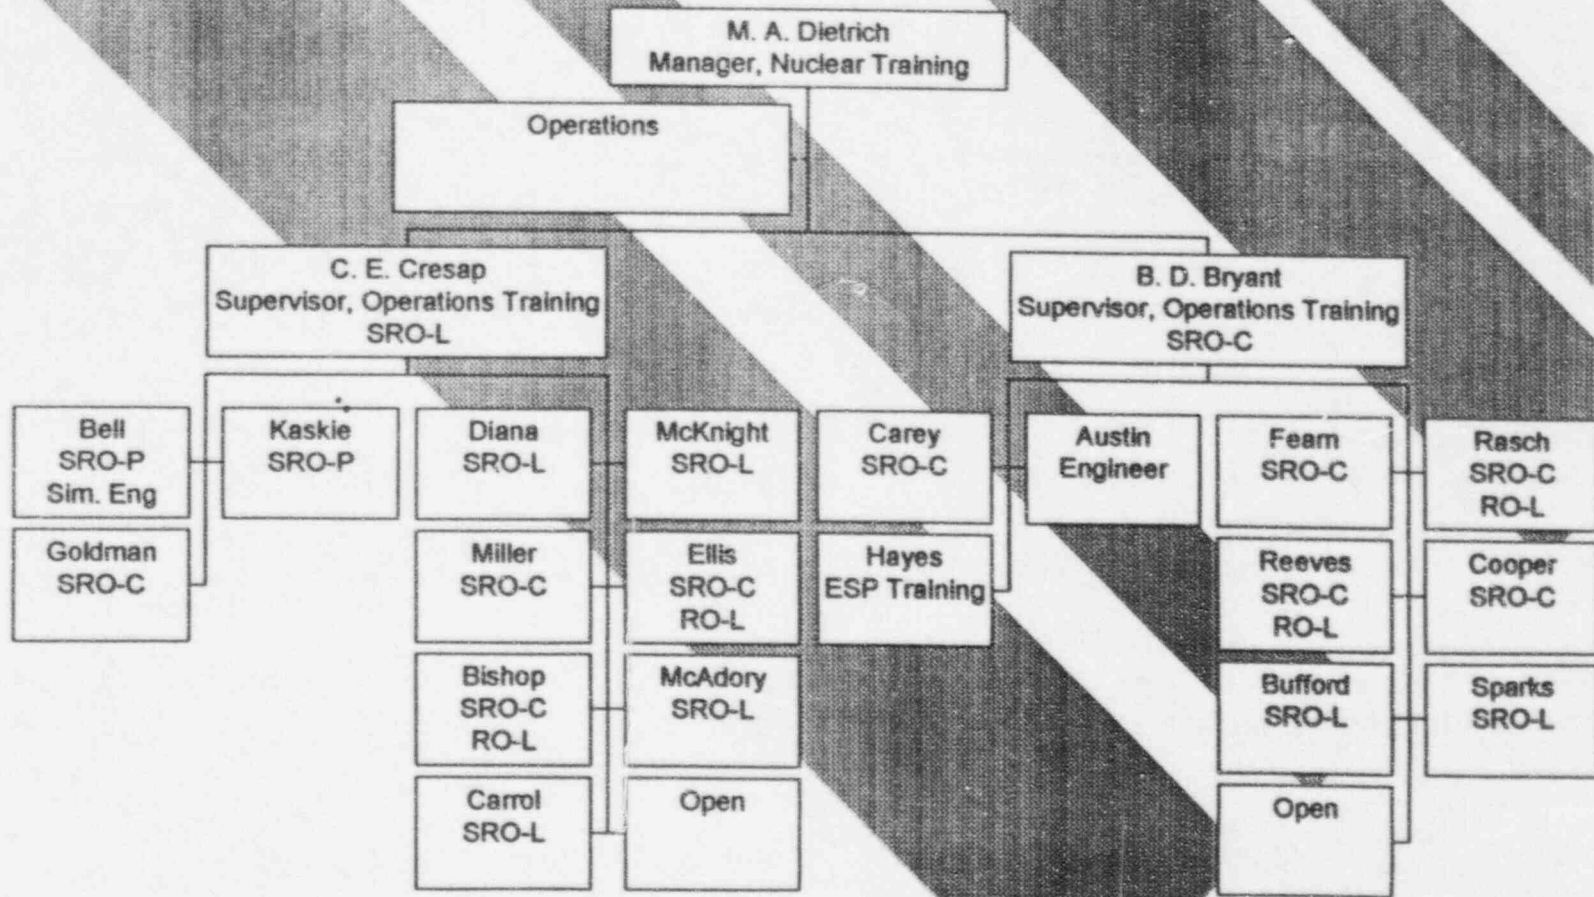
M. A. Dietrich
Manager, Nuclear Training

Operations

C. E. Cresap
Supervisor, Operations Training
SRO-L

B. D. Bryant
Supervisor, Operations Training
SRO-C

Bell
SRO-P
Sim. Eng

Goldman
SRO-C

Kaskie
SRO-P

Diana
SRO-L

Miller
SRO-C

Bishop
SRO-C
RO-L

Carrol
SRO-L

McKnight
SRO-L

Ellis
SRO-C
RO-L

McAdory
SRO-L

Open

Carey
SRO-C

Hayes
ESP Training

Austin
Engineer

Fearn
SRO-C

Reeves
SRO-C
RO-L

Bufford
SRO-L

Open

Rasch
SRO-C
RO-L

Cooper
SRO-C

Sparks
SRO-L